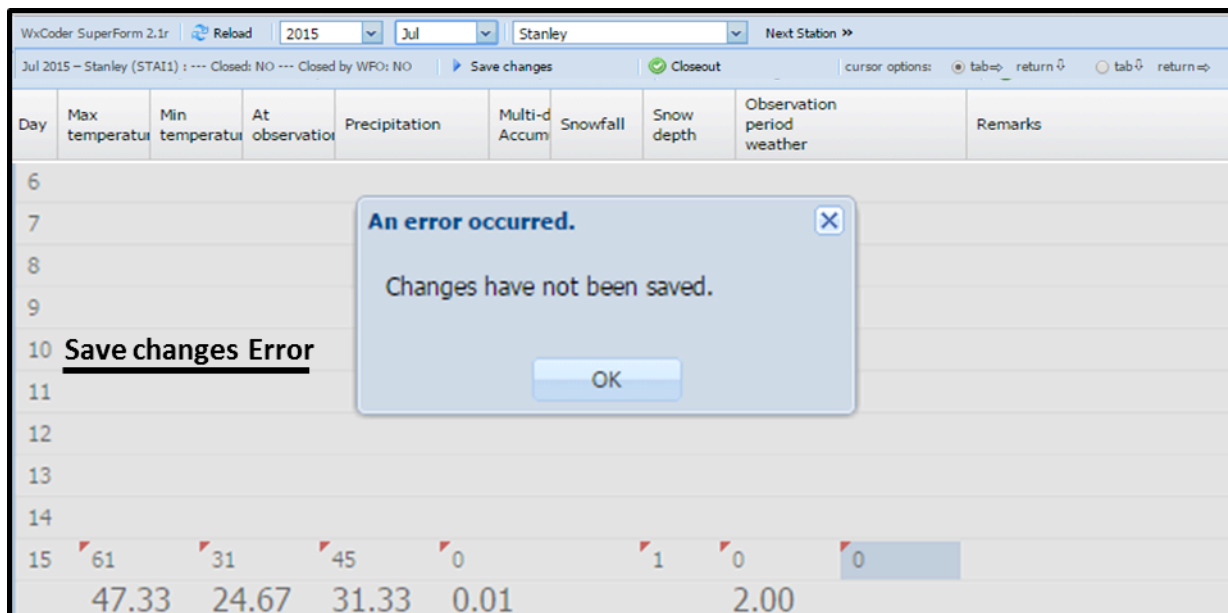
WxCoder SuperForm 2.1r | Reload | 2015 | Jul | Stanley | Next Station »

Jul 2015 – Stanley (STAI1) : --- Closed: NO --- Closed by WFO: NO | Save changes | Closeout | cursor options: tab⇒ return⇩ | tab⇩ return⇒

| Day | Max temperatu | Min temperatu | At observatio | Precipitation | Multi-d Accum | Snowfall | Snow depth | Observation period weather | Remarks |
|---|---|---|---|---|---|---|---|---|---|
| 6 | | | | | | | | | |
| 7 | | | | | | | | | |
| 8 | | | | | | | | | |
| 9 | | | | | | | | | |
| 10 | | | | | | | | | |
| 11 | | | | | | | | | |
| 12 | | | | | | | | | |
| 13 | | | | | | | | | |
| 14 | | | | | | | | | |
| 15 | 61 | 31 | 45 | 0 | | 1 | 0 | 0 | |
| | 47.33 | 24.67 | 31.33 | 0.01 | | | 2.00 | | |

Save changes Error

An error occurred.

Changes have not been saved.

OK